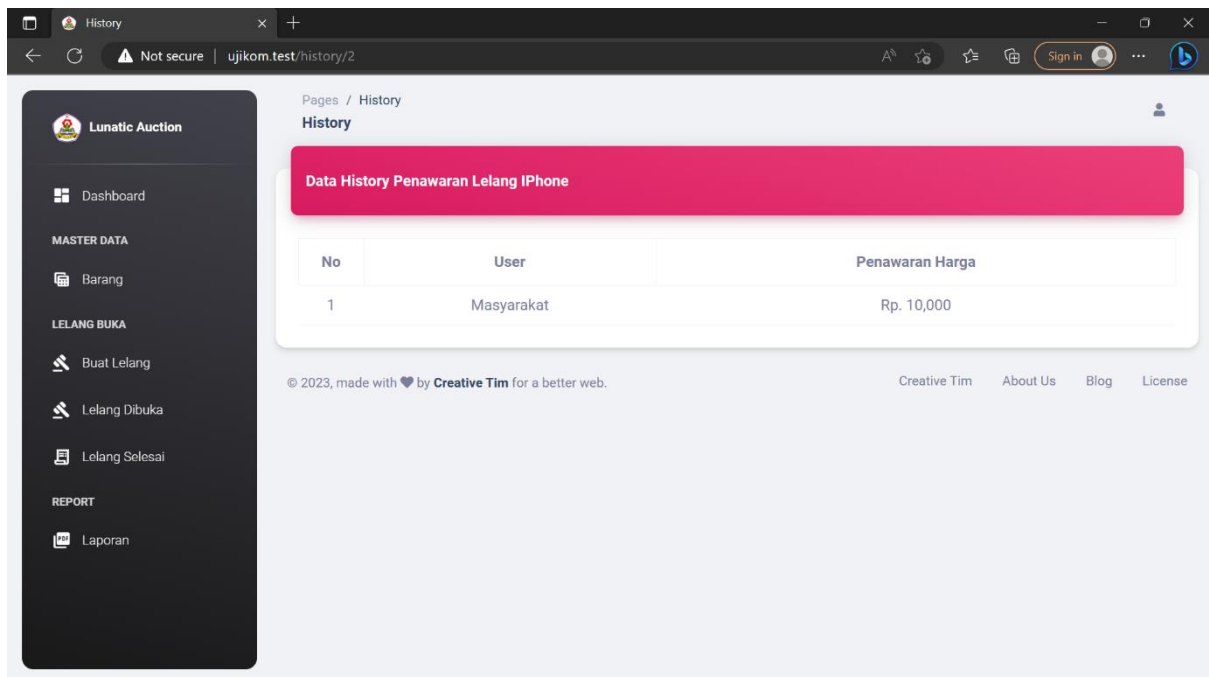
History

Not secure | ujikom.test/history/2

Sign in

Lunatic Auction

Dashboard

MASTER DATA

Barang

LELANG BUKA

Buat Lelang

Lelang Dibuka

Lelang Selesai

REPORT

Laporan

Pages / History

History

Data History Penawaran Lelang IPhone

| No | User | Penawaran Harga |
|---|---|---|
| 1 | Masyarakat | Rp. 10,000 |

© 2023, made with ♥ by Creative Tim for a better web.

Creative Tim About Us Blog License